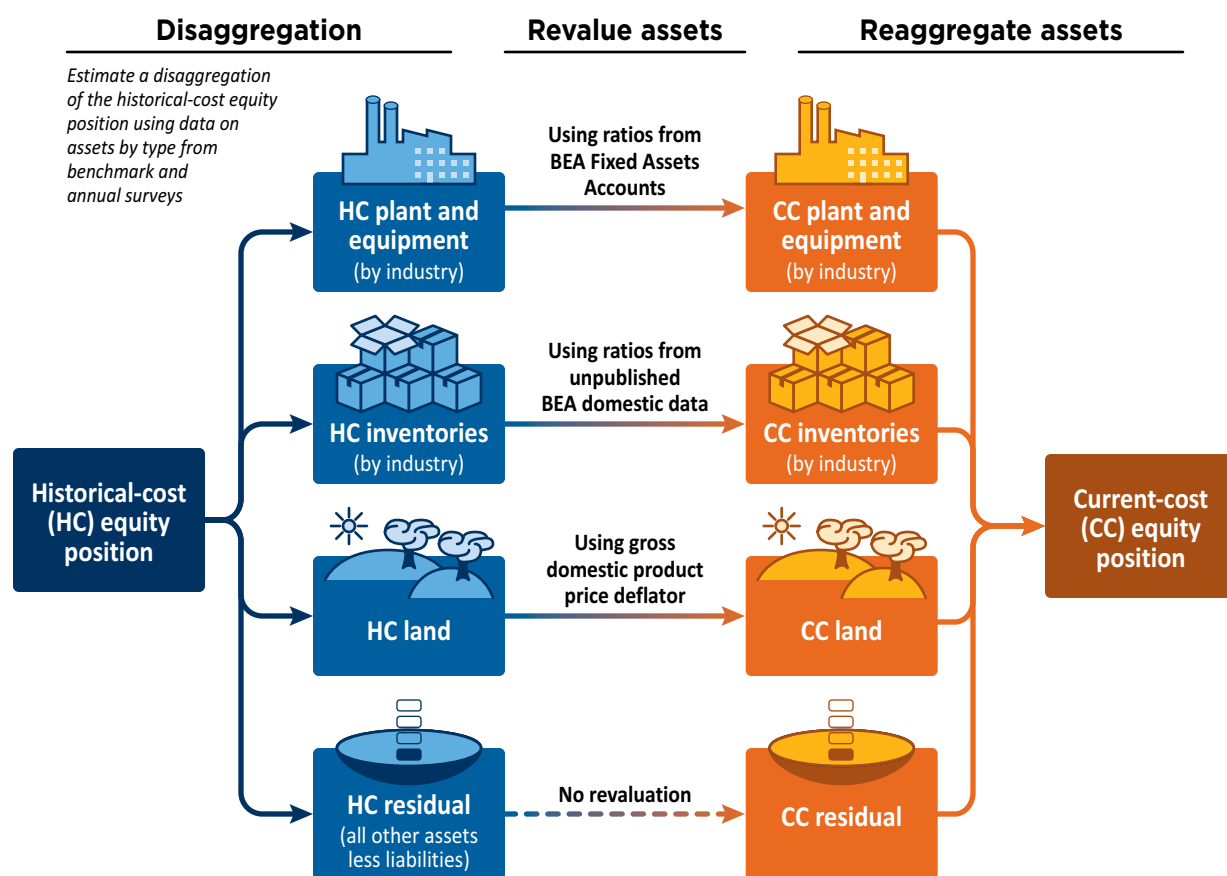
Disaggregation

Revalue assets

Reaggregate assets

Estimate a disaggregation of the historical-cost equity position using data on assets by type from benchmark and annual surveys

Historical-cost (HC) equity position

HC plant and equipment (by industry)

Using ratios from BEA Fixed Assets Accounts

CC plant and equipment (by industry)

HC inventories (by industry)

Using ratios from unpublished BEA domestic data

CC inventories (by industry)

HC land

Using gross domestic product price deflator

CC land

HC residual (all other assets less liabilities)

No revaluation

CC residual

Current-cost (CC) equity position